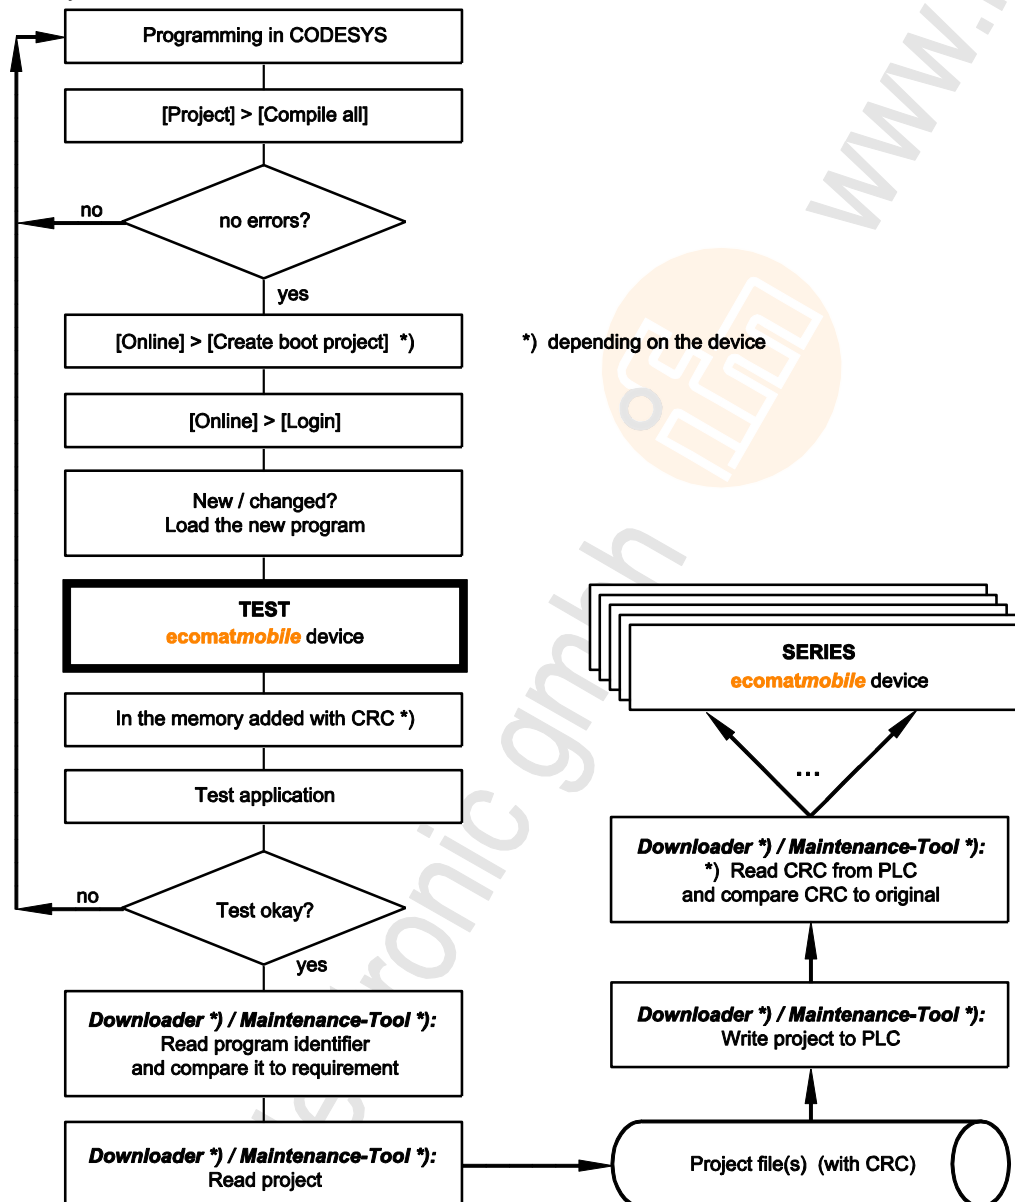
Programming in CODESYS

[Project] > [Compile all]

no errors?

no

yes

[Online] > [Create boot project] *)

*) depending on the device

[Online] > [Login]

New / changed?
Load the new program

TEST
ecomatmobile device

In the memory added with CRC *)

Test application

Test okay?

no

yes

Downloader *) / Maintenance-Tool *):
Read program identifier
and compare it to requirement

Downloader *) / Maintenance-Tool *):
Read project

Project file(s) (with CRC)

Downloader *) / Maintenance-Tool *):
Write project to PLC

Downloader *) / Maintenance-Tool *):
*) Read CRC from PLC
and compare CRC to original

...

SERIES
ecomatmobile device

www.i

ifm electronic gmbh